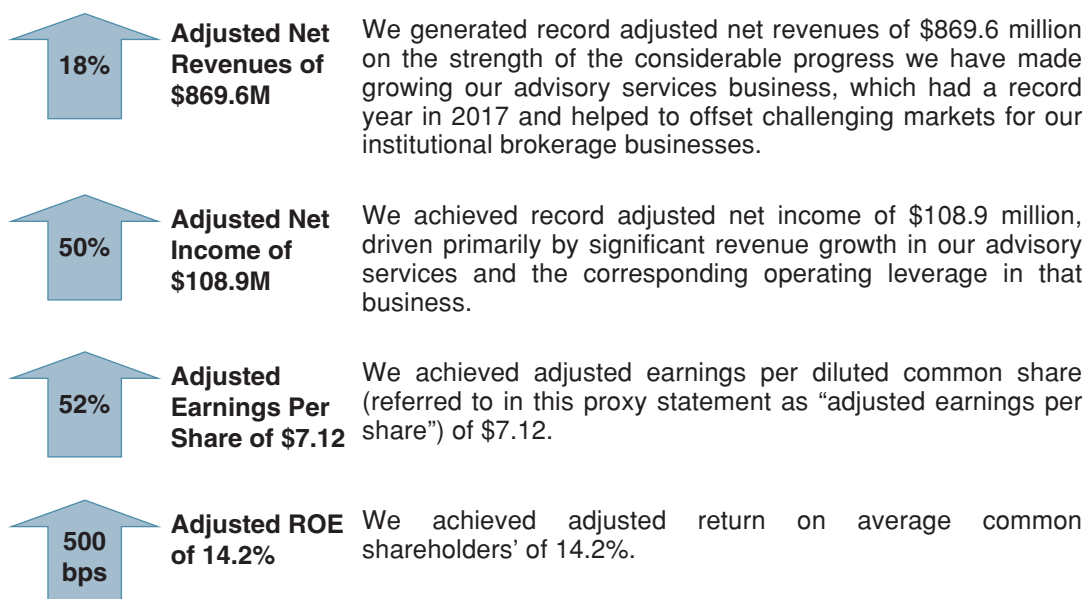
18%

Adjusted Net Revenues of $869.6M

We generated record adjusted net revenues of $869.6 million on the strength of the considerable progress we have made growing our advisory services business, which had a record year in 2017 and helped to offset challenging markets for our institutional brokerage businesses.

50%

Adjusted Net Income of $108.9M

We achieved record adjusted net income of $108.9 million, driven primarily by significant revenue growth in our advisory services and the corresponding operating leverage in that business.

52%

Adjusted Earnings Per Share of $7.12

We achieved adjusted earnings per diluted common share (referred to in this proxy statement as "adjusted earnings per share") of $7.12.

500 bps

Adjusted ROE of 14.2%

We achieved adjusted return on average common shareholders' of 14.2%.